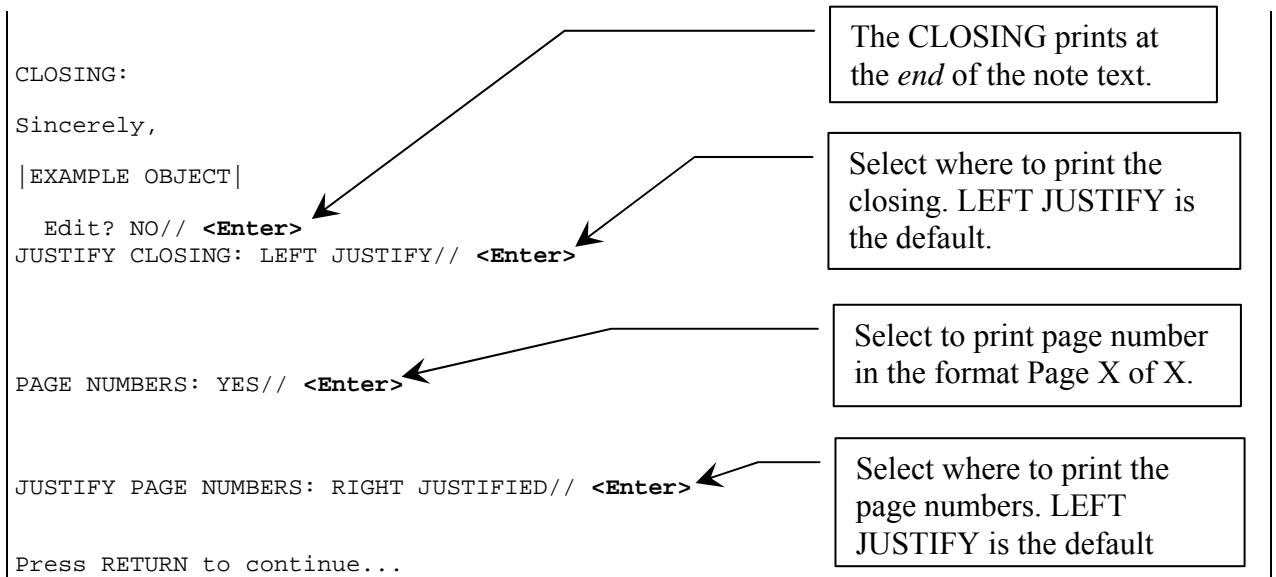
CLOSING:

Sincerely,

|EXAMPLE OBJECT|

Edit? NO// **<Enter>**
JUSTIFY CLOSING: LEFT JUSTIFY// **<Enter>**

The CLOSING prints at the *end* of the note text.

Select where to print the closing. LEFT JUSTIFY is the default.

PAGE NUMBERS: YES// **<Enter>**

Select to print page number in the format Page X of X.

JUSTIFY PAGE NUMBERS: RIGHT JUSTIFIED// **<Enter>**

Select where to print the page numbers. LEFT JUSTIFY is the default

Press RETURN to continue...